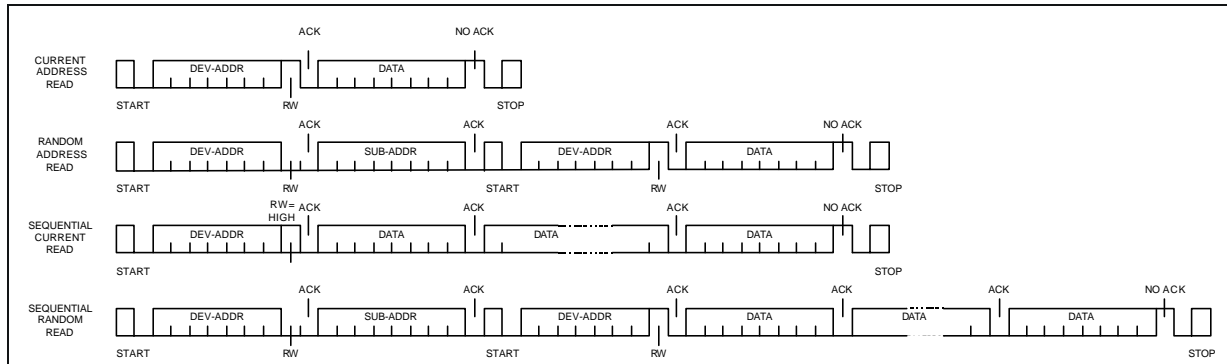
CURRENT ADDRESS READ

ACK NO ACK

DEV-ADDR DATA

START RW STOP

RANDOM ADDRESS READ

ACK ACK ACK NO ACK

DEV-ADDR SUB-ADDR DEV-ADDR DATA

START RW START RW STOP

SEQUENTIAL CURRENT READ

RW= HIGH ACK ACK ACK NO ACK

DEV-ADDR DATA DATA DATA

START STOP

SEQUENTIAL RANDOM READ

ACK ACK ACK ACK ACK NO ACK

DEV-ADDR SUB-ADDR DEV-ADDR DATA DATA DATA

START RW START RW STOP